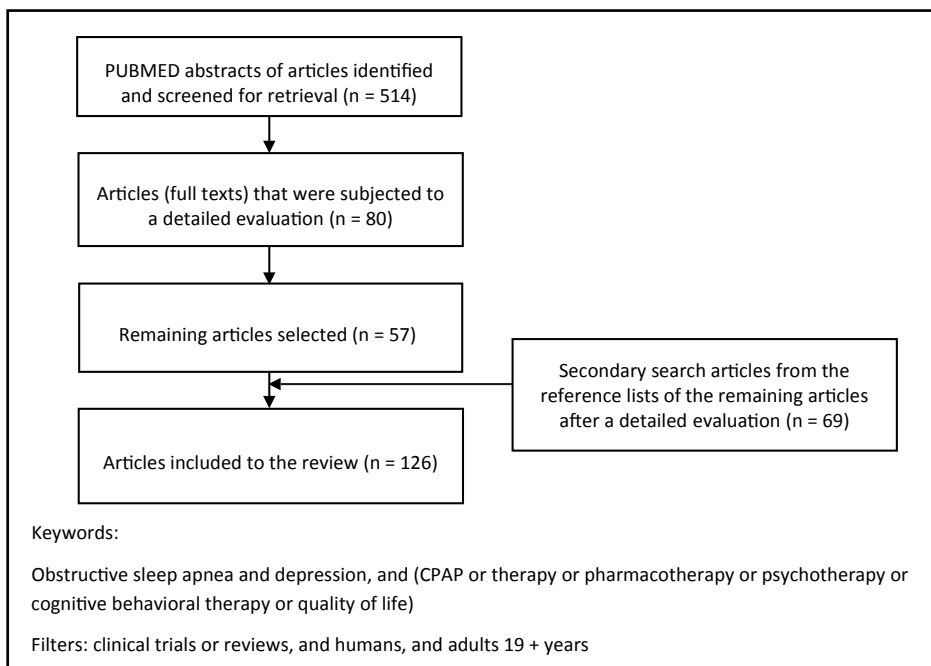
PUBMED abstracts of articles identified and screened for retrieval (n = 514)

Articles (full texts) that were subjected to a detailed evaluation (n = 80)

Remaining articles selected (n = 57)

Secondary search articles from the reference lists of the remaining articles after a detailed evaluation (n = 69)

Articles included to the review (n = 126)

Keywords:

Obstructive sleep apnea and depression, and (CPAP or therapy or pharmacotherapy or psychotherapy or cognitive behavioral therapy or quality of life)

Filters: clinical trials or reviews, and humans, and adults 19 + years